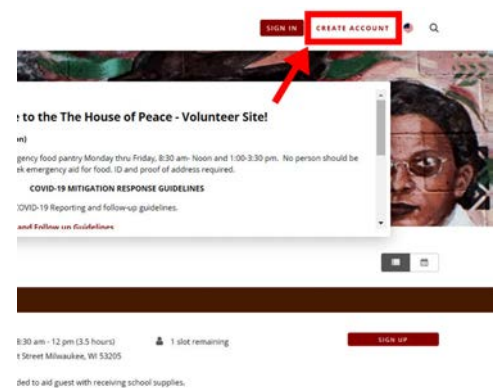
SIGN IN CREATE ACCOUNT

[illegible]e to the The House of Peace - Volunteer Site!

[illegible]on)

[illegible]gency food pantry Monday thru Friday, 8:30 am- Noon and 1:00-3:30 pm. No person should be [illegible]ek emergency aid for food. ID and proof of address required.

COVID-19 MITIGATION RESPONSE GUIDELINES

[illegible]OVID-19 Reporting and follow-up guidelines.

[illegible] and Follow up Guidelines

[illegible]8:30 am - 12 pm (3.5 hours) 1 slot remaining SIGN UP

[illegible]t Street Milwaukee, WI 53205

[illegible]ded to aid guest with receiving school supplies.